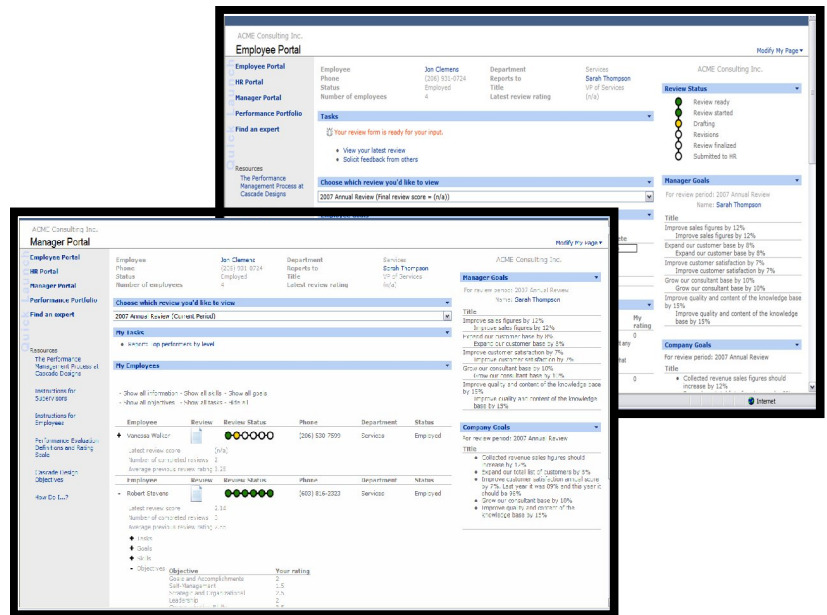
ACME Consulting Inc.

Employee Portal

Modify My Page

Employee Portal
HR Portal
Manager Portal
Performance Portfolio
Find an expert

Resources
The Performance Management Process at Cascade Designs

| Employee | Jon Clemens | Department | Services |
|---|---|---|---|
| Phone | (206) 931-0724 | Reports to | Sarah Thompson |
| Status | Employed | Title | VP of Services |
| Number of employees | 4 | Last review rating | (n/a) |

Tasks

Your review form is ready for your input.

View your latest review
Solicit feedback from others

Choose which review you'd like to view

2007 Annual Review (Final review score = (n/a))

ACME Consulting Inc.

Review Status

Review ready
Review started
Drafting
Revisions
Review finalized
Submitted to HR

Manager Goals

For review period: 2007 Annual Review
Name: Sarah Thompson

Title
Improve sales figures by 12%
Improve sales figures by 12%
Expand our customer base by 8%
Expand our customer base by 8%
Improve customer satisfaction by 7%
Improve customer satisfaction by 7%
Grow our consultant base by 10%
Grow our consultant base by 10%
Improve quality and content of the knowledge base by 15%
Improve quality and content of the knowledge base by 15%

Company Goals

For review period: 2007 Annual Review
Title
Collected revenue sales figures should increase by 12%

Internet

ACME Consulting Inc.

Manager Portal

Modify My Page

Employee Portal
HR Portal
Manager Portal
Performance Portfolio
Find an expert

Resources
The Performance Management Process of Cascade Designs
Instructions for Supervisors
Instructions for Employees
Performance Evaluation Definitions and Rating Scale
Cascade Design Objectives
How Do I...?

| Employee | Jon Clemens | Department | Services |
|---|---|---|---|
| Phone | (206) 931-0724 | Reports to | Sarah Thompson |
| Status | Employed | Title | VP of Services |
| Number of employees | 4 | Latest review rating | (n/a) |

Choose which review you'd like to view

2007 Annual Review (Current Period)

My Tasks

Rebalance top performers by level

My Employees

Show all information · Show all skills · Show all goals
Show all objectives · Show all tasks · Hide all

| | Employee | Review | Review Status | Phone | Department | Status |
|---|---|---|---|---|---|---|
| + | Vanessa Walker | | | (206) 530-7599 | Services | Employed |

Latest review score (n/a)
Number of completed reviews 2
Average previous review rating 3.15

| | Employee | Review | Review Status | Phone | Department | Status |
|---|---|---|---|---|---|---|
| - | Robert Stevens | | | (603) 816-2323 | Services | Employed |

Latest review score 3.14
Number of completed reviews 0
Average previous review rating 0

Tasks
Goals
Skills
Objectives

| Objective | Your rating |
|---|---|
| Goals and Accomplishments | 3 |
| Self-Management | 1.5 |
| Strategic and Organizational Leadership | 2.5 |

ACME Consulting Inc.

Manager Goals

For review period: 2007 Annual Review
Name: Sarah Thompson

Title
Improve sales figures by 12%
Improve sales figures by 12%
Expand our customer base by 8%
Expand our customer base by 8%
Improve customer satisfaction by 7%
Improve customer satisfaction by 7%
Grow our consultant base by 10%
Grow our consultant base by 10%
Improve quality and content of the knowledge base by 15%
Improve quality and content of the knowledge base by 15%

Company Goals

For review period: 2007 Annual Review
Title
Collected revenue sales figures should increase by 12%
Expand our total list of customers by 8%
Improve customer satisfaction annual score by 7%. Last year it was 89% and this year it should be 95%
Grow our consultant base by 10%
Improve quality and content of the knowledge base by 15%